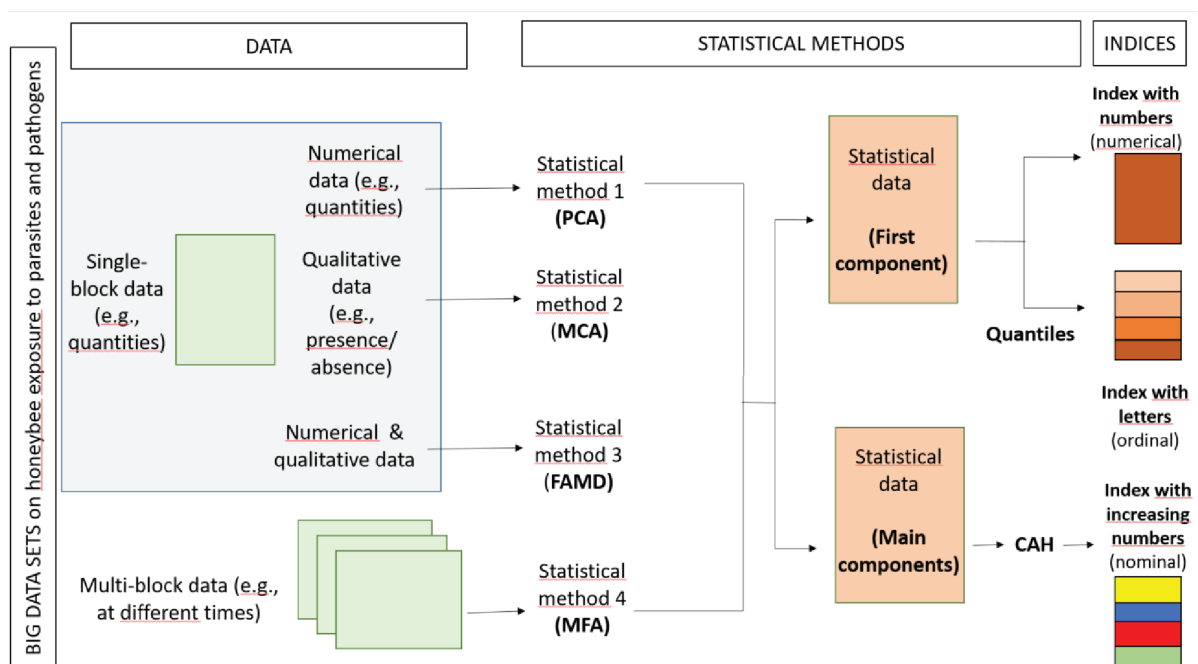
BIG DATA SETS on honeybee exposure to parasites and pathogens

DATA

STATISTICAL METHODS

INDICES

Single-block data (e.g., quantities)

Numerical data (e.g., quantities)

Qualitative data (e.g., presence/ absence)

Numerical & qualitative data

Multi-block data (e.g., at different times)

Statistical method 1 (PCA)

Statistical method 2 (MCA)

Statistical method 3 (FAMD)

Statistical method 4 (MFA)

Statistical data (First component)

Statistical data (Main components)

CAH

Quantiles

Index with numbers (numerical)

Index with letters (ordinal)

Index with increasing numbers (nominal)